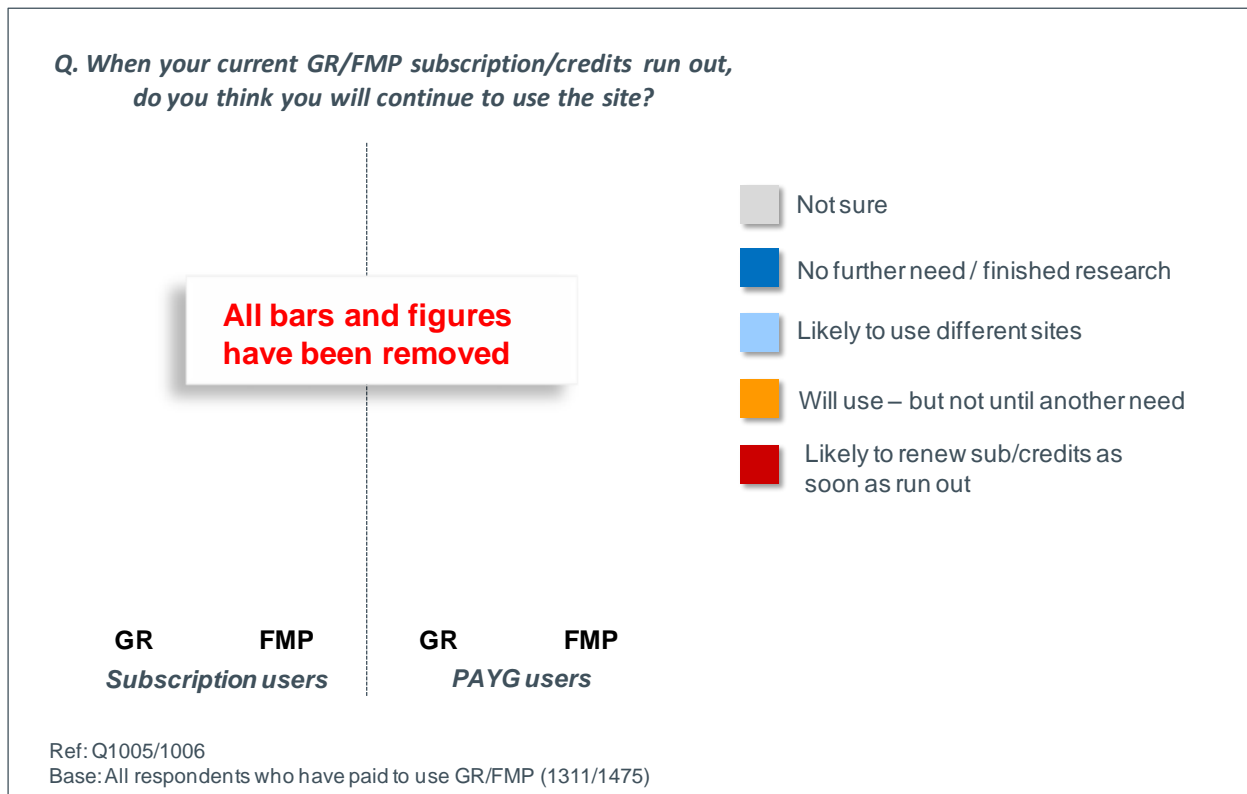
Q. When your current GR/FMP subscription/credits run out, do you think you will continue to use the site?

All bars and figures have been removed

Not sure

No further need / finished research

Likely to use different sites

Will use – but not until another need

Likely to renew sub/credits as soon as run out

GR FMP
Subscription users

GR FMP
PAYG users

Ref: Q1005/1006
Base: All respondents who have paid to use GR/FMP (1311/1475)